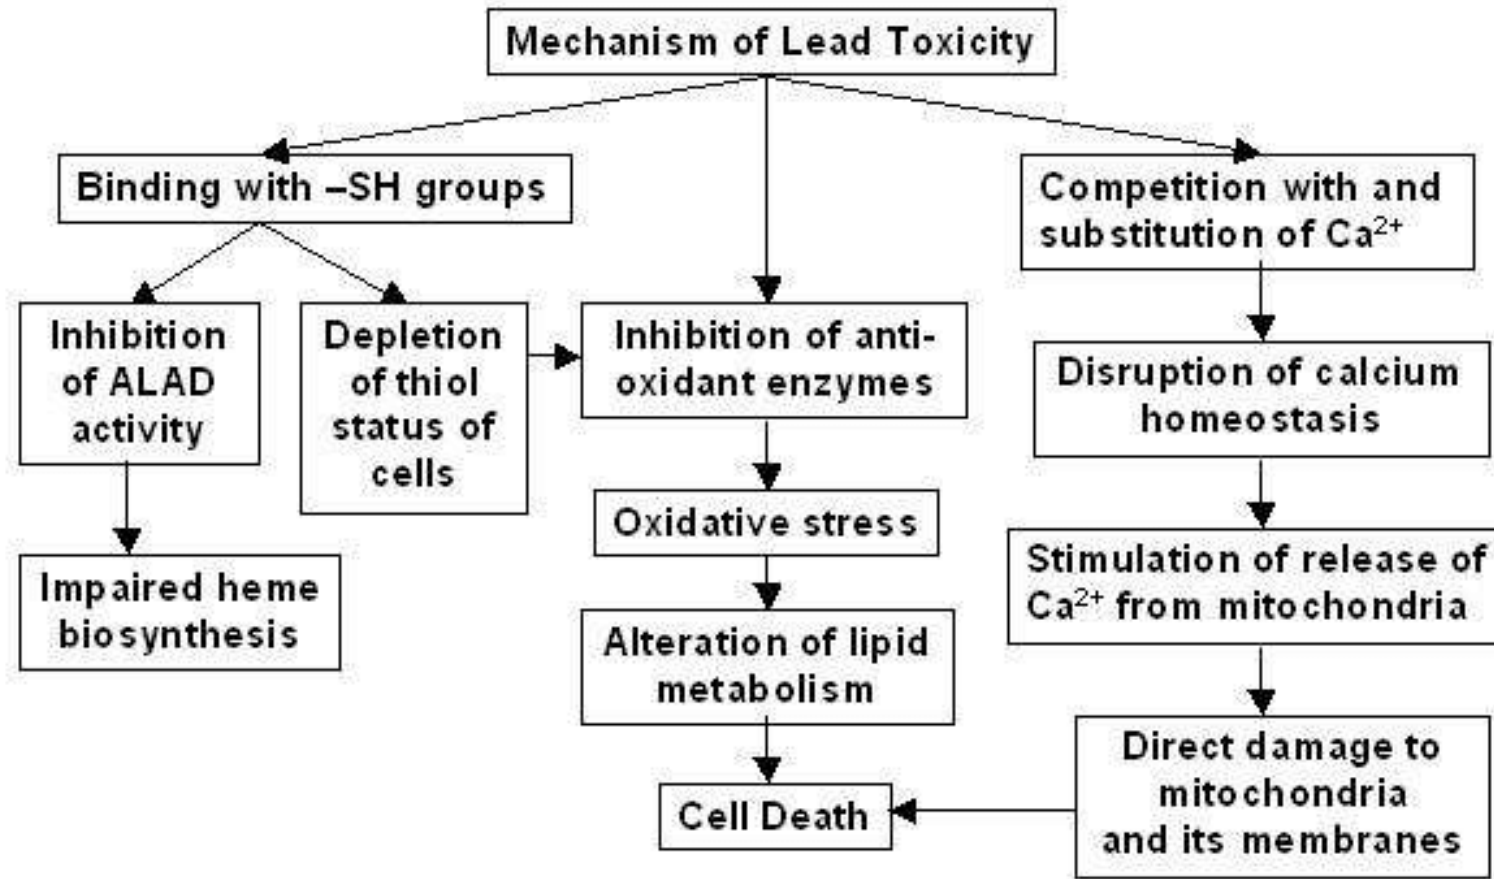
Mechanism of Lead Toxicity

Binding with –SH groups

Inhibition of ALAD activity

Impaired heme biosynthesis

Depletion of thiol status of cells

Inhibition of anti-oxidant enzymes

Oxidative stress

Alteration of lipid metabolism

Cell Death

Competition with and substitution of $Ca^{2+}$

Disruption of calcium homeostasis

Stimulation of release of $Ca^{2+}$ from mitochondria

Direct damage to mitochondria and its membranes